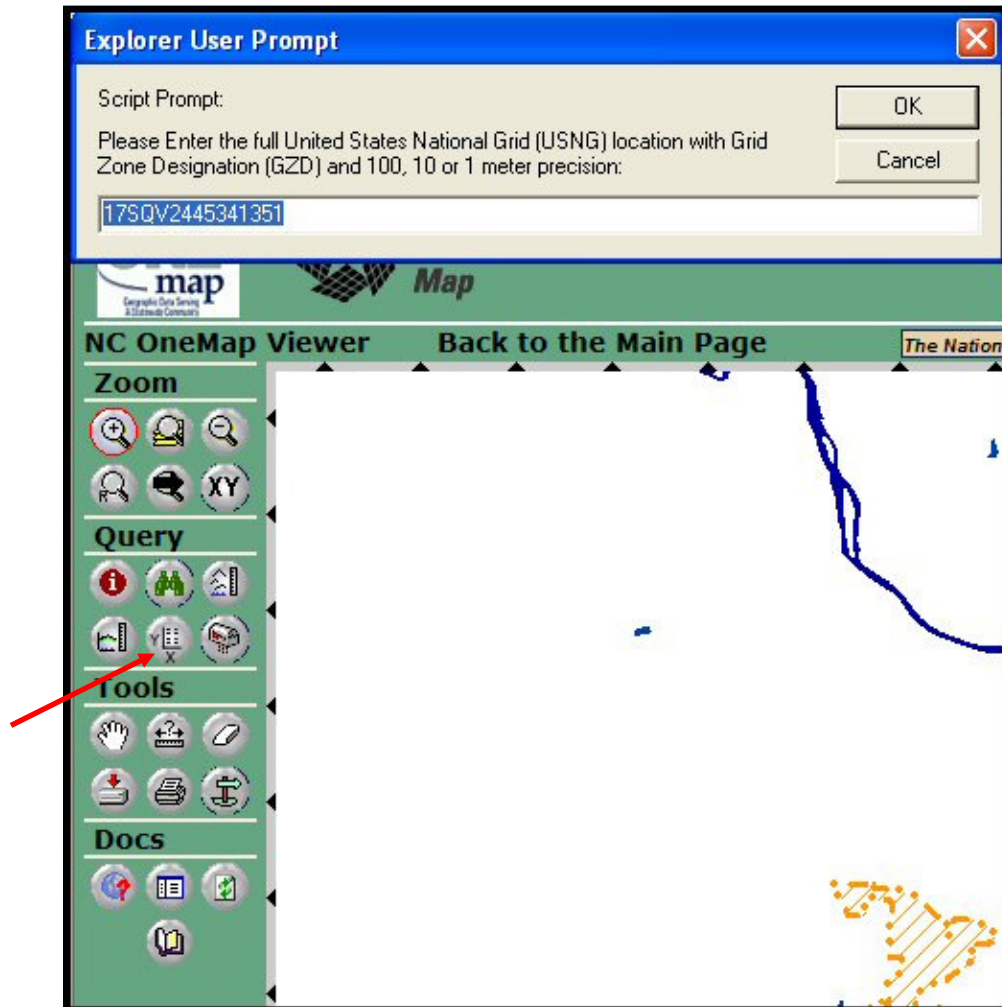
Explorer User Prompt

Script Prompt:

Please Enter the full United States National Grid (USNG) location with Grid Zone Designation (GZD) and 100, 10 or 1 meter precision:

OK

Cancel

17SQV2445341351

map

Geographic Data Serving A Statewide Community

Map

NC OneMap Viewer

Back to the Main Page

The Nation

Zoom

XY

Query

Tools

Docs